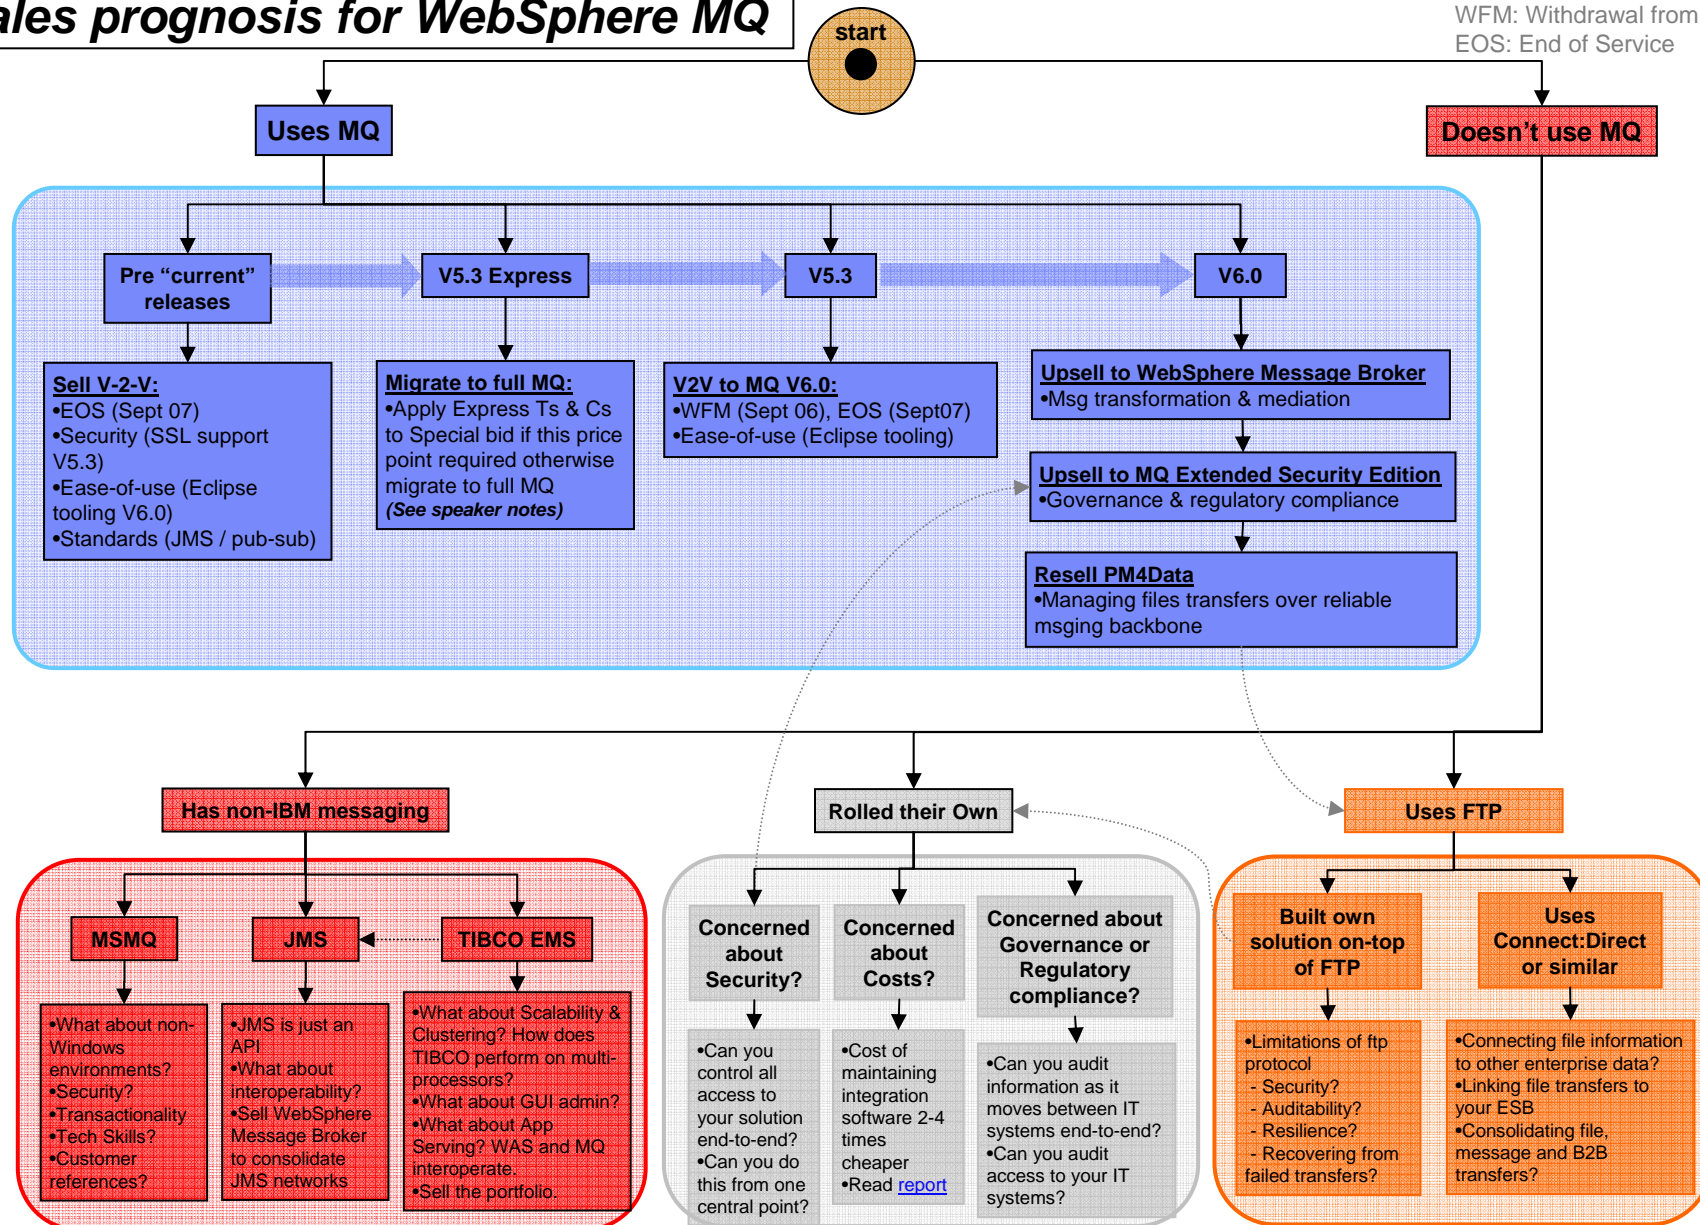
ales prognosis for WebSphere MQ

start

WFM: Withdrawal from
EOS: End of Service

Uses MQ

Doesn't use MQ

Pre "current" releases

V5.3 Express

V5.3

V6.0

Sell V-2-V:
•EOS (Sept 07)
•Security (SSL support V5.3)
•Ease-of-use (Eclipse tooling V6.0)
•Standards (JMS / pub-sub)

Migrate to full MQ:
•Apply Express Ts & Cs to Special bid if this price point required otherwise migrate to full MQ
(See speaker notes)

V2V to MQ V6.0:
•WFM (Sept 06), EOS (Sept07)
•Ease-of-use (Eclipse tooling)

Upsell to WebSphere Message Broker
•Msg transformation & mediation

Upsell to MQ Extended Security Edition
•Governance & regulatory compliance

Resell PM4Data
•Managing files transfers over reliable msging backbone

Has non-IBM messaging

Rolled their Own

Uses FTP

MSMQ

JMS

TIBCO EMS

•What about non-Windows environments?
•Security?
•Transactionality
•Tech Skills?
•Customer references?

•JMS is just an API
•What about interoperability?
•Sell WebSphere Message Broker to consolidate JMS networks

•What about Scalability & Clustering? How does TIBCO perform on multi-processors?
•What about GUI admin?
•What about App Serving? WAS and MQ interoperate.
•Sell the portfolio.

Concerned about Security?

Concerned about Costs?

Concerned about Governance or Regulatory compliance?

•Can you control all access to your solution end-to-end?
•Can you do this from one central point?

•Cost of maintaining integration software 2-4 times cheaper
•Read report

•Can you audit information as it moves between IT systems end-to-end?
•Can you audit access to your IT systems?

Built own solution on-top of FTP

Uses Connect:Direct or similar

•Limitations of ftp protocol
- Security?
- Auditability?
- Resilience?
- Recovering from failed transfers?

•Connecting file information to other enterprise data?
•Linking file transfers to your ESB
•Consolidating file, message and B2B transfers?